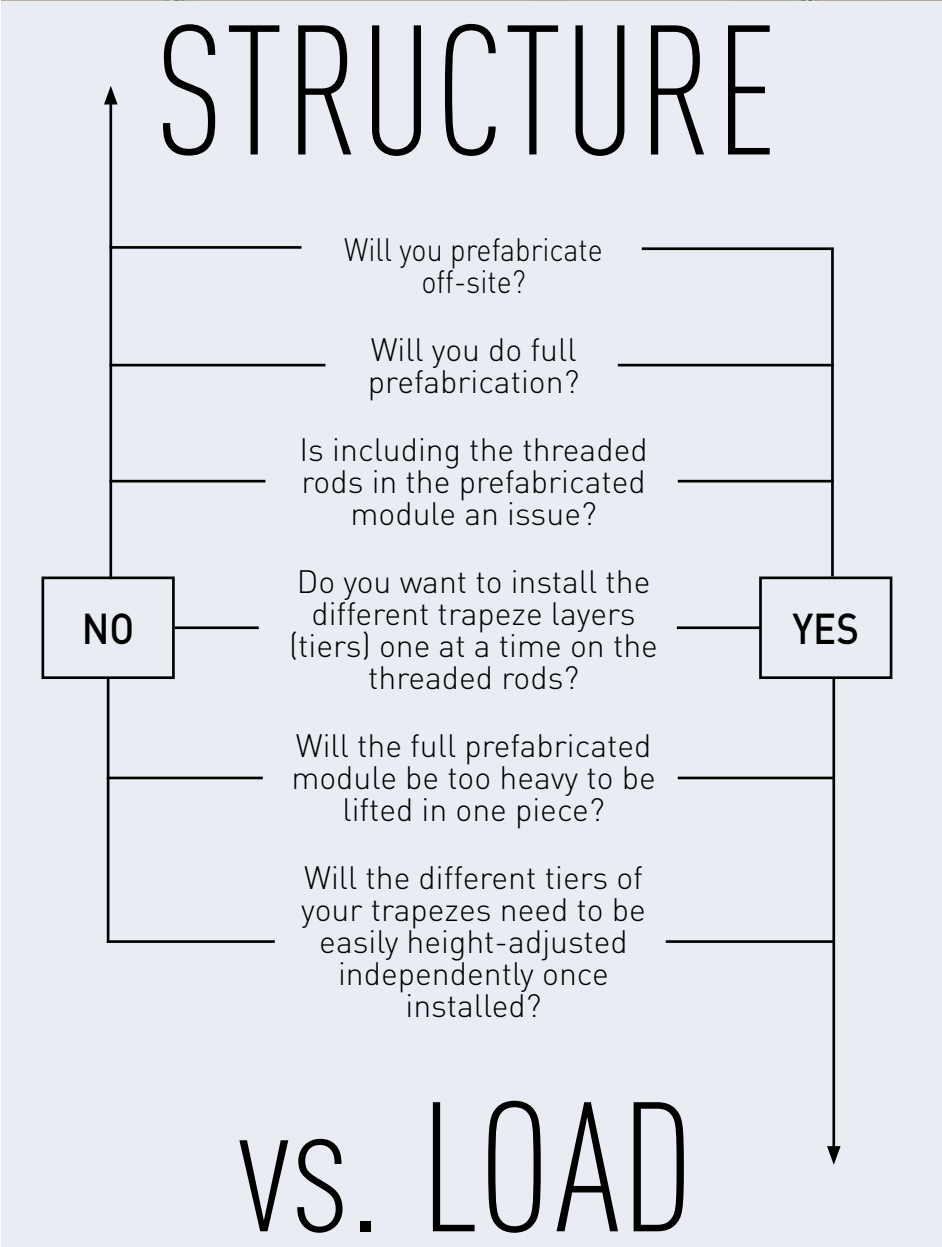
STRUCTURE

Will you prefabricate off-site?

Will you do full prefabrication?

Is including the threaded rods in the prefabricated module an issue?

NO

Do you want to install the different trapeze layers (tiers) one at a time on the threaded rods?

YES

Will the full prefabricated module be too heavy to be lifted in one piece?

Will the different tiers of your trapezes need to be easily height-adjusted independently once installed?

VS. LOAD